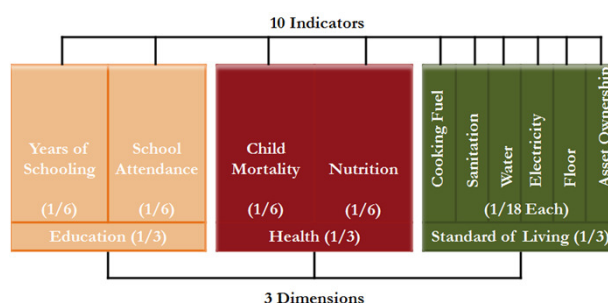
10 Indicators

Years of Schooling

(1/6)

School Attendance

(1/6)

Education (1/3)

Child Mortality

(1/6)

Nutrition

(1/6)

Health (1/3)

Cooking Fuel

Sanitation

Water

Electricity

Floor

Asset Ownership

(1/18 Each)

Standard of Living (1/3)

3 Dimensions